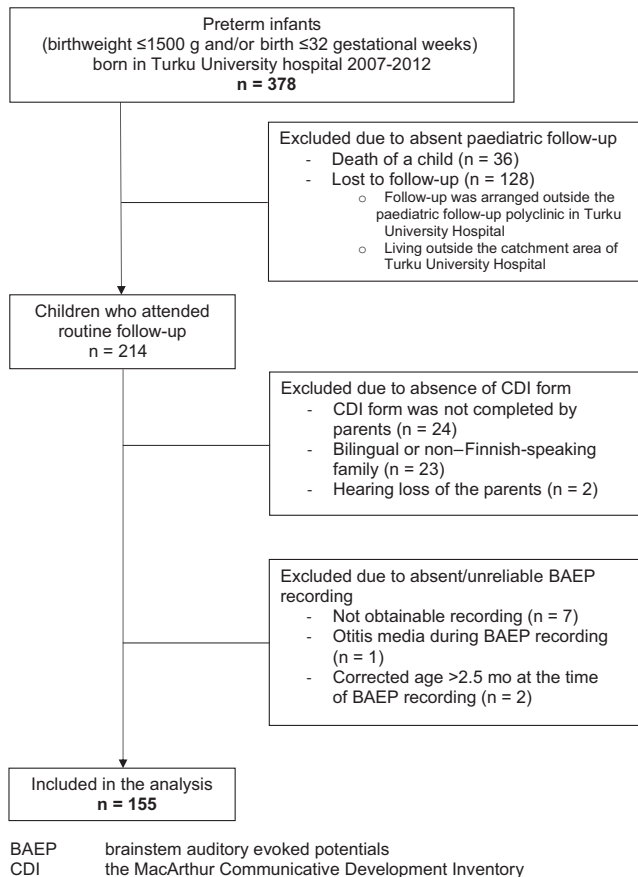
Preterm infants
(birthweight ≤1500 g and/or birth ≤32 gestational weeks)
born in Turku University hospital 2007-2012
**n = 378**

Excluded due to absent paediatric follow-up
- Death of a child (n = 36)
- Lost to follow-up (n = 128)
  - Follow-up was arranged outside the paediatric follow-up polyclinic in Turku University Hospital
  - Living outside the catchment area of Turku University Hospital

Children who attended routine follow-up
n = 214

Excluded due to absence of CDI form
- CDI form was not completed by parents (n = 24)
- Bilingual or non–Finnish-speaking family (n = 23)
- Hearing loss of the parents (n = 2)

Excluded due to absent/unreliable BAEP recording
- Not obtainable recording (n = 7)
- Otitis media during BAEP recording (n = 1)
- Corrected age >2.5 mo at the time of BAEP recording (n = 2)

Included in the analysis
**n = 155**

BAEP brainstem auditory evoked potentials
CDI the MacArthur Communicative Development Inventory